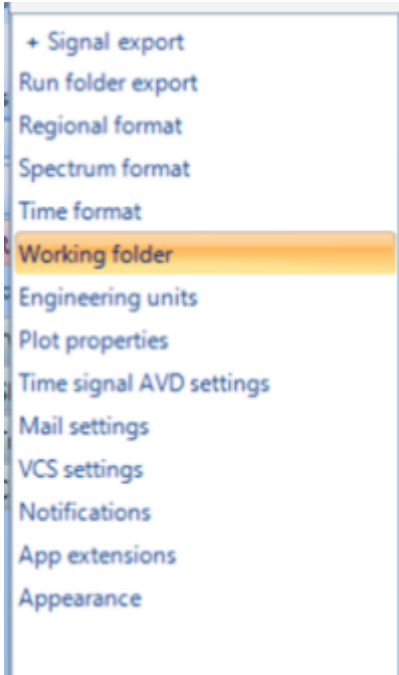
+ Signal export
Run folder export
Regional format
Spectrum format
Time format
Working folder
Engineering units
Plot properties
Time signal AVD settings
Mail settings
VCS settings
Notifications
App extensions
Appearance